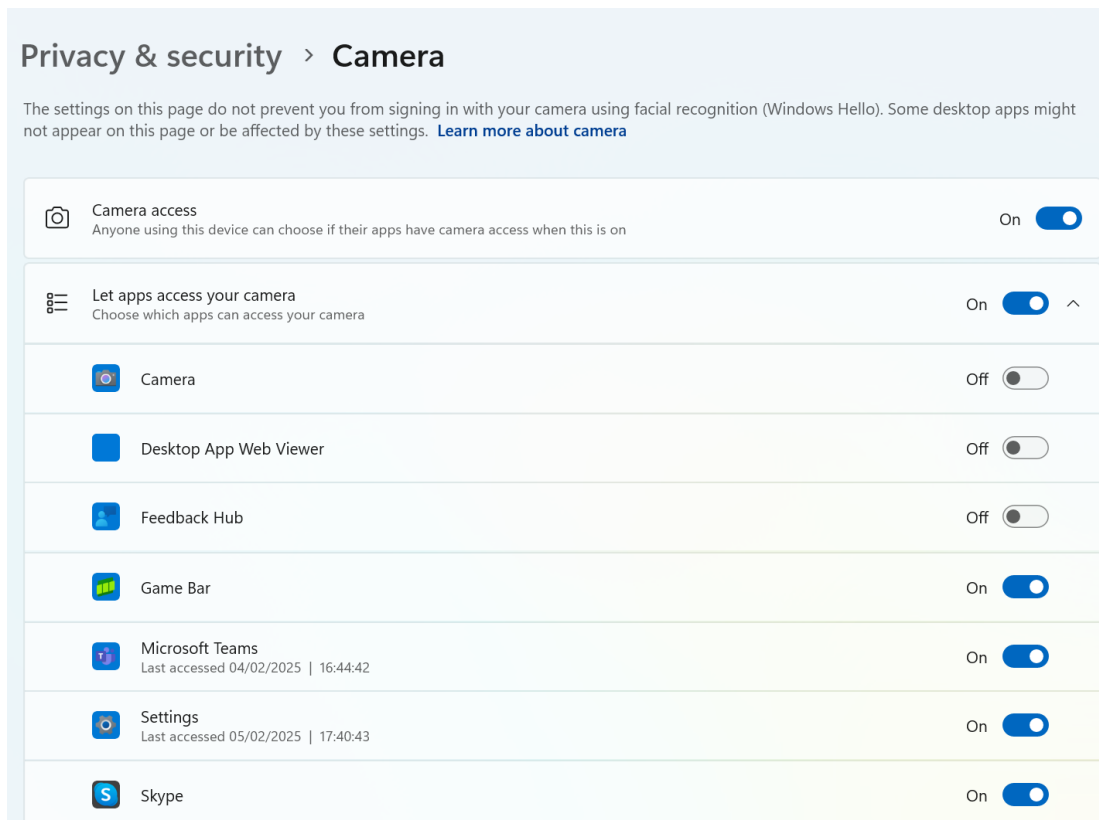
Privacy & security > Camera

The settings on this page do not prevent you from signing in with your camera using facial recognition (Windows Hello). Some desktop apps might not appear on this page or be affected by these settings. Learn more about camera

Camera access
Anyone using this device can choose if their apps have camera access when this is on
On

Let apps access your camera
Choose which apps can access your camera
On

Camera
Off

Desktop App Web Viewer
Off

Feedback Hub
Off

Game Bar
On

Microsoft Teams
Last accessed 04/02/2025 | 16:44:42
On

Settings
Last accessed 05/02/2025 | 17:40:43
On

Skype
On